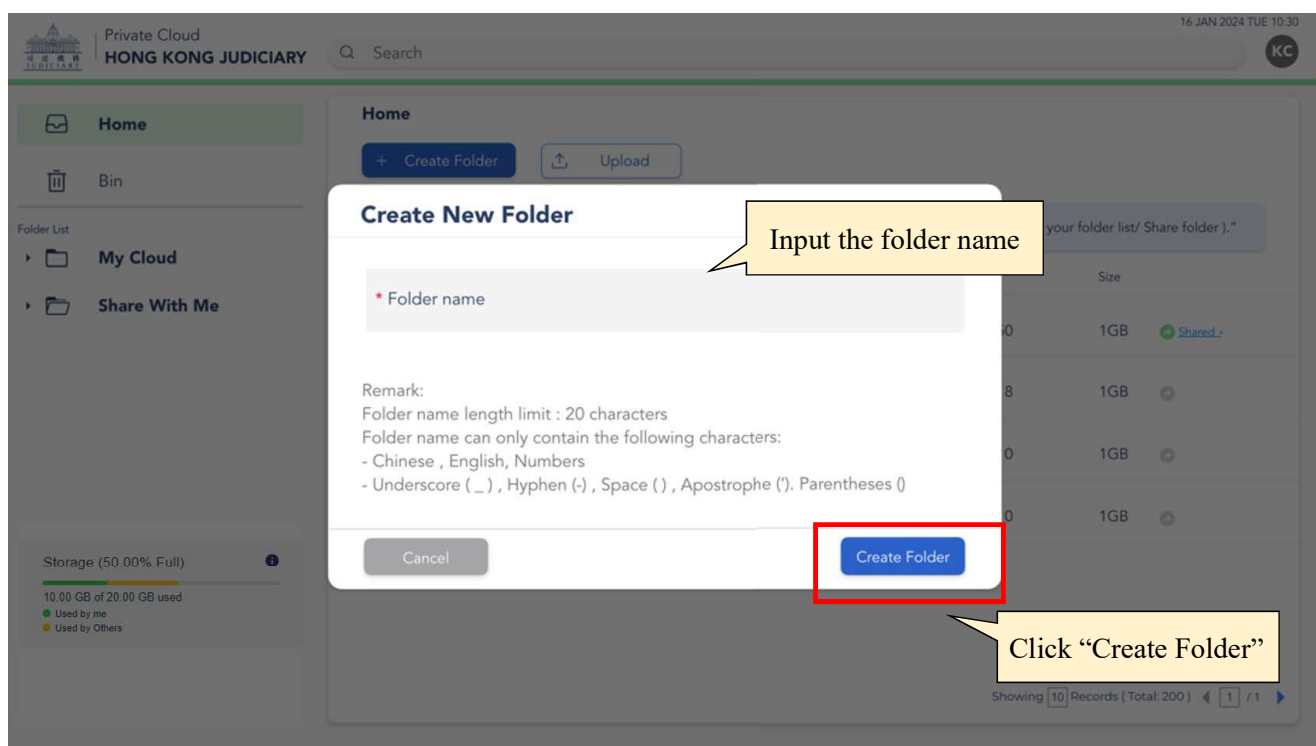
Private Cloud
HONG KONG JUDICIARY

Search

16 JAN 2024 TUE 10:30

KC

Home

Bin

Folder List

My Cloud

Share With Me

Storage (50.00% Full)

10.00 GB of 20.00 GB used
Used by me
Used by Others

Home

+ Create Folder

Upload

your folder list/ Share folder )."

Size

0 1GB Shared

8 1GB

0 1GB

0 1GB

Create New Folder

Input the folder name

* Folder name

Remark:
Folder name length limit : 20 characters
Folder name can only contain the following characters:
- Chinese , English, Numbers
- Underscore ( _ ) , Hyphen (-) , Space ( ) , Apostrophe ('). Parentheses ()

Cancel

Create Folder

Click "Create Folder"

Showing 10 Records ( Total: 200 ) 1 / 1